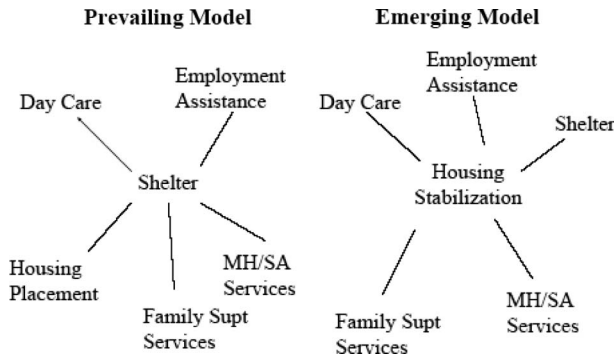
Prevailing Model

Employment Assistance

Day Care

Shelter

Housing Placement

Family Supt Services

MH/SA Services

Emerging Model

Employment Assistance

Day Care

Shelter

Housing Stabilization

Family Supt Services

MH/SA Services